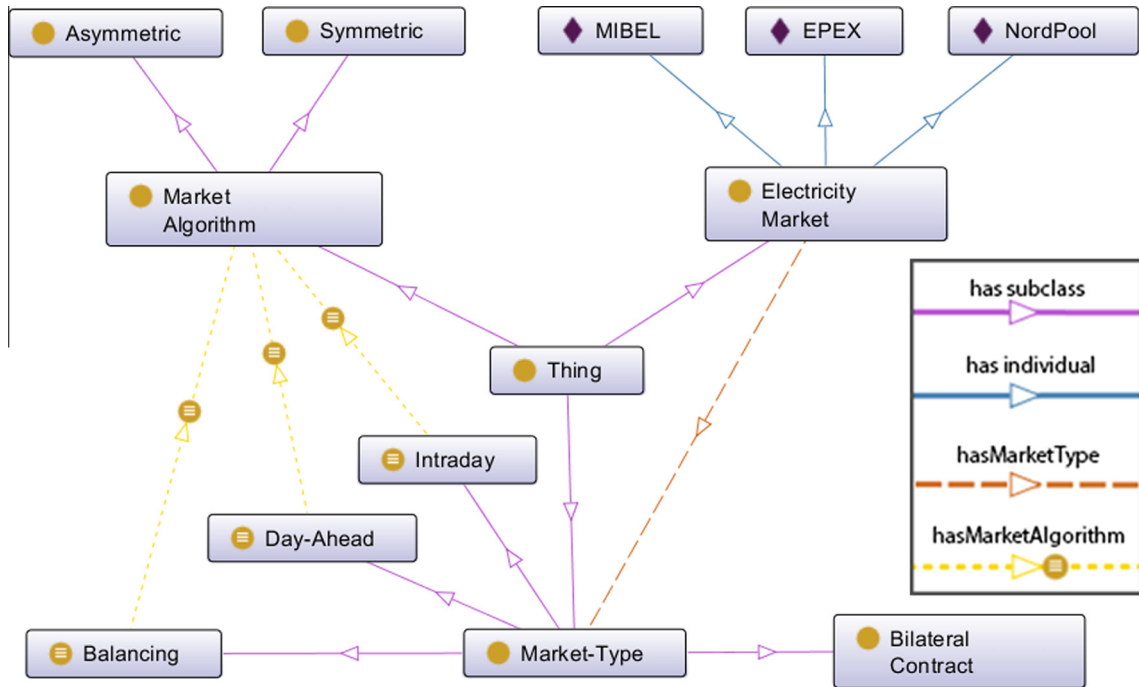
Asymmetric

Symmetric

MIBEL

EPEX

NordPool

Market Algorithm

Electricity Market

has subclass

has individual

hasMarketType

hasMarketAlgorithm

Thing

Intraday

Day-Ahead

Balancing

Market-Type

Bilateral Contract